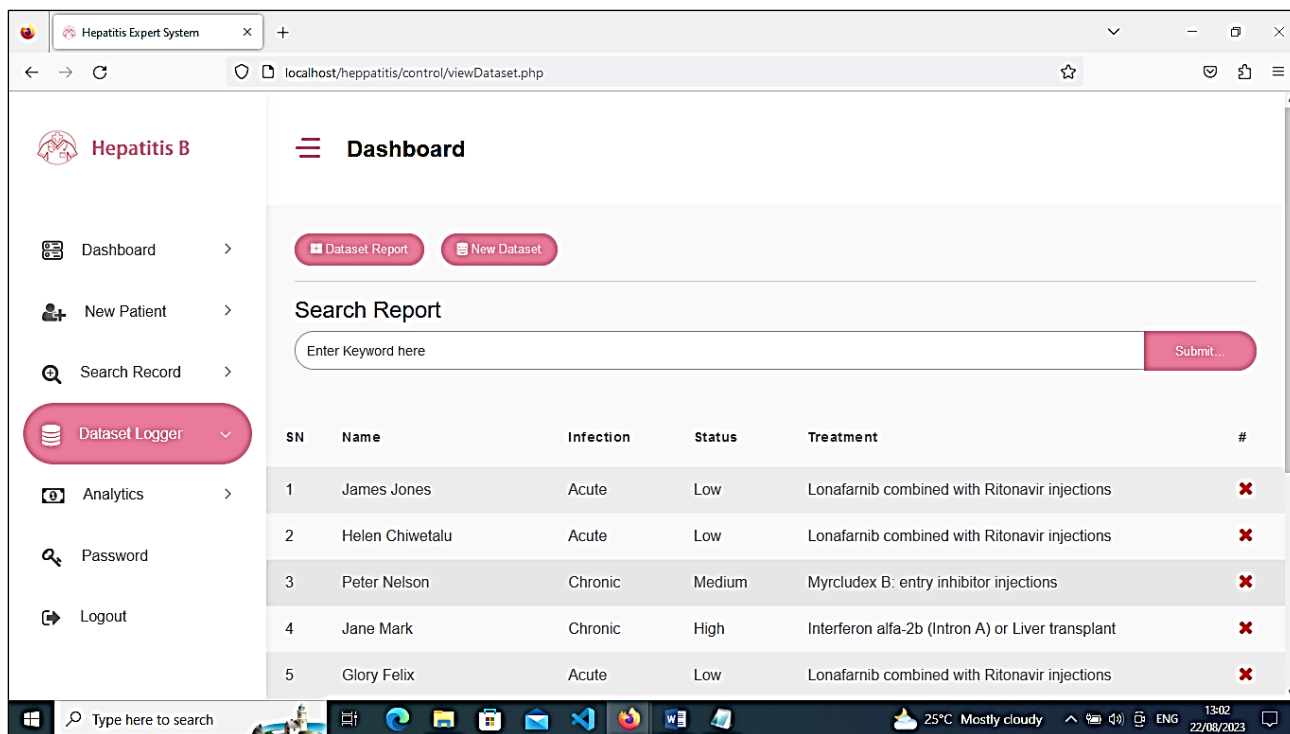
Hepatitis Expert System

localhost/heppatitis/control/viewDataset.php

Hepatitis B

Dashboard

Dashboard

New Patient

Search Record

Dataset Logger

Analytics

Password

Logout

Dataset Report

New Dataset

Search Report

Enter Keyword here

Submit...

| SN | Name | Infection | Status | Treatment | # |
|---|---|---|---|---|---|
| 1 | James Jones | Acute | Low | Lonafarnib combined with Ritonavir injections | ✖ |
| 2 | Helen Chiwetalu | Acute | Low | Lonafarnib combined with Ritonavir injections | ✖ |
| 3 | Peter Nelson | Chronic | Medium | Myrcludex B: entry inhibitor injections | ✖ |
| 4 | Jane Mark | Chronic | High | Interferon alfa-2b (Intron A) or Liver transplant | ✖ |
| 5 | Glory Felix | Acute | Low | Lonafarnib combined with Ritonavir injections | ✖ |

Type here to search

25°C Mostly cloudy

ENG

13:02
22/08/2023